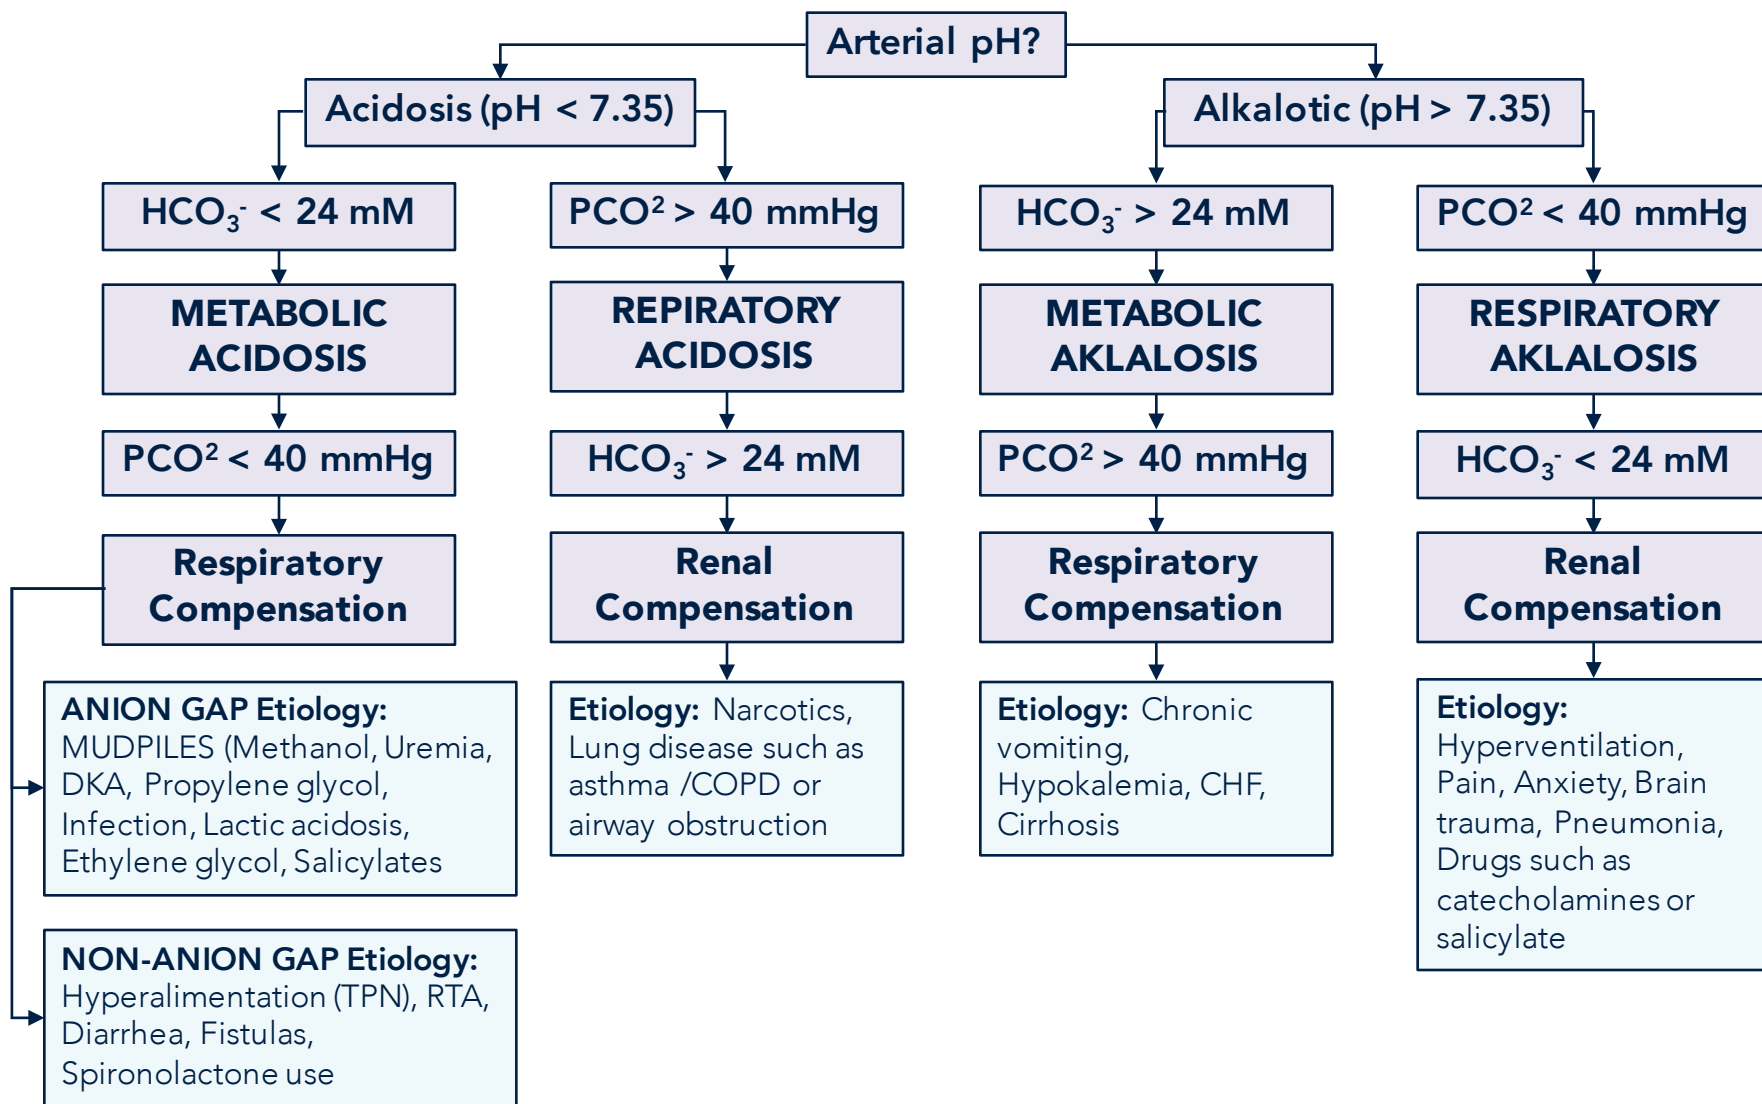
Arterial pH?

Acidosis (pH < 7.35)

Alkalotic (pH > 7.35)

$HCO_3^-$ < 24 mM

METABOLIC ACIDOSIS

$PCO^2$ < 40 mmHg

Respiratory Compensation

ANION GAP Etiology: MUDPILES (Methanol, Uremia, DKA, Propylene glycol, Infection, Lactic acidosis, Ethylene glycol, Salicylates

NON-ANION GAP Etiology: Hyperalimentation (TPN), RTA, Diarrhea, Fistulas, Spironolactone use

$PCO^2$ > 40 mmHg

REPIRATORY ACIDOSIS

$HCO_3^-$ > 24 mM

Renal Compensation

Etiology: Narcotics, Lung disease such as asthma /COPD or airway obstruction

$HCO_3^-$ > 24 mM

METABOLIC AKLALOSIS

$PCO^2$ > 40 mmHg

Respiratory Compensation

Etiology: Chronic vomiting, Hypokalemia, CHF, Cirrhosis

$PCO^2$ < 40 mmHg

RESPIRATORY AKLALOSIS

$HCO_3^-$ < 24 mM

Renal Compensation

Etiology: Hyperventilation, Pain, Anxiety, Brain trauma, Pneumonia, Drugs such as catecholamines or salicylate